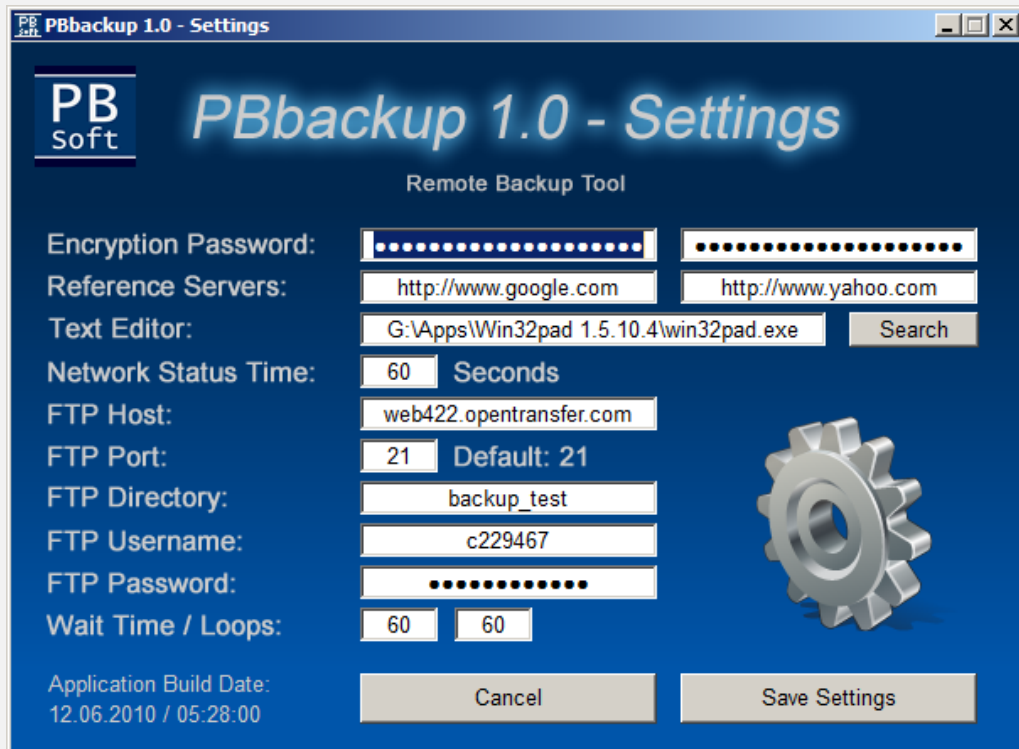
PBbackup 1.0 - Settings

PB Soft

PBbackup 1.0 - Settings

Remote Backup Tool

Encryption Password: •••••••••••••••••••• ••••••••••••••••••••

Reference Servers: http://www.google.com http://www.yahoo.com

Text Editor: G:\Apps\Win32pad 1.5.10.4\win32pad.exe Search

Network Status Time: 60 Seconds

FTP Host: web422.opentransfer.com

FTP Port: 21 Default: 21

FTP Directory: backup_test

FTP Username: c229467

FTP Password: •••••••••••••

Wait Time / Loops: 60 60

Application Build Date: 12.06.2010 / 05:28:00

Cancel

Save Settings